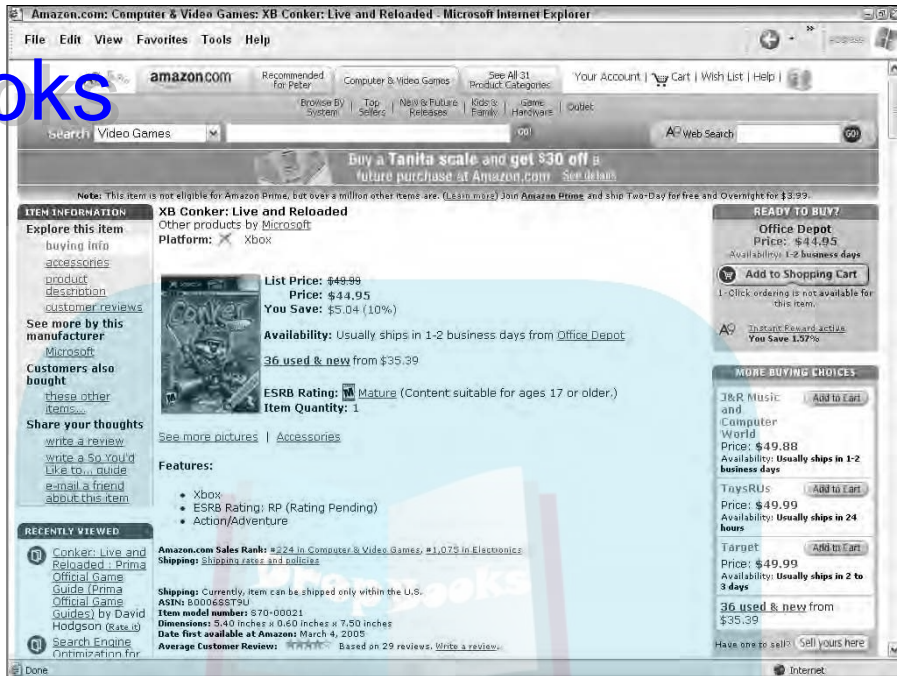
Amazon.com: Computer & Video Games: XB Conker: Live and Reloaded - Microsoft Internet Explorer

File Edit View Favorites Tools Help

oks

amazon.com Recommended for Peter | Computer & Video Games | See All 31 Product Categories | Your Account | Cart | Wish List | Help |

Browse By System | Top Sellers | New & Future Releases | Kids & Family | Game Hardware | Outlet

Search Video Games GO! | Web Search GO!

Buy a Tanita scale and get $30 off a future purchase at Amazon.com See details

Note: This item is not eligible for Amazon Prime, but over a million other items are. (Learn more) Join Amazon Prime and ship Two-Day for free and Overnight for $3.99.

ITEM INFORMATION
Explore this item
buying info
accessories
product description
customer reviews
See more by this manufacturer
Microsoft
Customers also bought
these other items...
Share your thoughts
write a review
write a So You'd Like to... guide
e-mail a friend about this item

RECENTLY VIEWED
Conker: Live and Reloaded : Prima Official Game Guide (Prima Official Game Guides) by David Hodgson (Rate it)
Search Engine Optimization for

XB Conker: Live and Reloaded
Other products by Microsoft
Platform: Xbox

List Price: $49.99
Price: $44.95
You Save: $5.04 (10%)

Availability: Usually ships in 1-2 business days from Office Depot

36 used & new from $35.39

ESRB Rating: Mature (Content suitable for ages 17 or older.)
Item Quantity: 1

See more pictures | Accessories

Features:
• Xbox
• ESRB Rating: RP (Rating Pending)
• Action/Adventure

Amazon.com Sales Rank: #224 in Computer & Video Games, #1,075 in Electronics
Shipping: Shipping rates and policies

Shipping: Currently, item can be shipped only within the U.S.
ASIN: B0006SST9U
Item model number: S70-00021
Dimensions: 5.40 inches x 0.60 inches x 7.50 inches
Date first available at Amazon: March 4, 2005
Average Customer Review: Based on 29 reviews. Write a review.

READY TO BUY?
Office Depot
Price: $44.95
Availability: 1-2 business days
Add to Shopping Cart
1-Click ordering is not available for this item.
Instant Reward action
You Save 1.57%

MORE BUYING CHOICES
J&R Music and Computer World Add to Cart
Price: $49.88
Availability: Usually ships in 1-2 business days
ToysRUs Add to Cart
Price: $49.99
Availability: Usually ships in 24 hours
Target Add to Cart
Price: $49.99
Availability: Usually ships in 2 to 3 days
36 used & new from $35.39
Have one to sell? Sell yours here

Done Internet